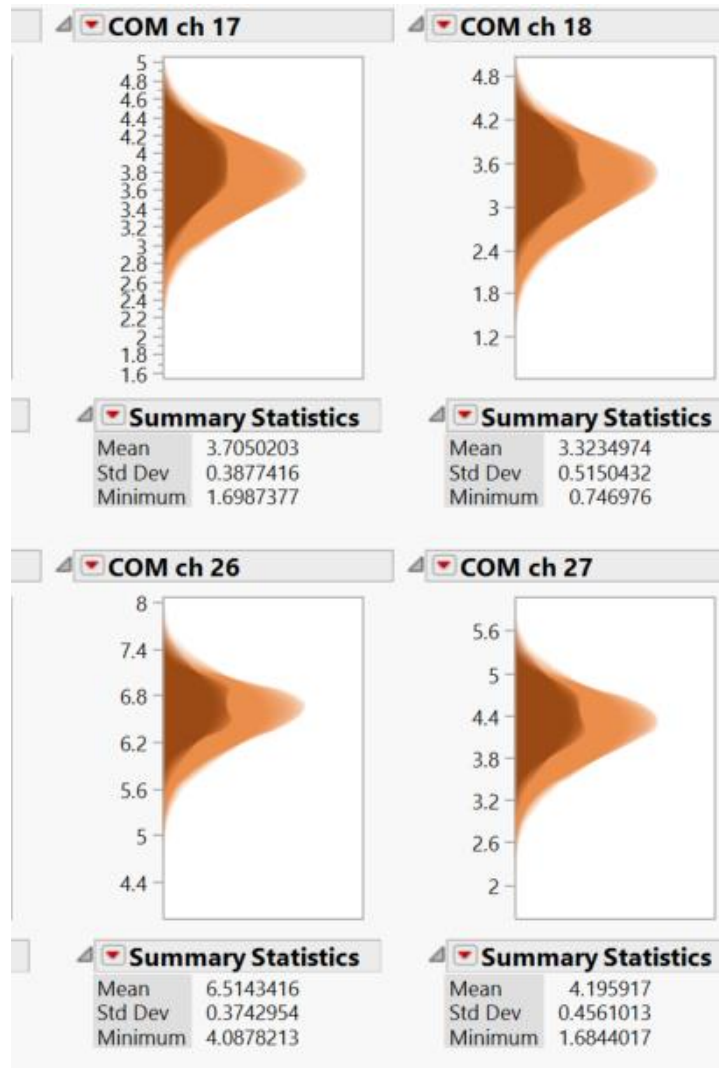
COM ch 17

5
4.8
4.6
4.4
4.2
4
3.8
3.6
3.4
3.2
3
2.8
2.6
2.4
2.2
2
1.8
1.6

Summary Statistics

| | |
|---|---|
| Mean | 3.7050203 |
| Std Dev | 0.3877416 |
| Minimum | 1.6987377 |

COM ch 18

4.8
4.2
3.6
3
2.4
1.8
1.2

Summary Statistics

| | |
|---|---|
| Mean | 3.3234974 |
| Std Dev | 0.5150432 |
| Minimum | 0.746976 |

COM ch 26

8
7.4
6.8
6.2
5.6
5
4.4

Summary Statistics

| | |
|---|---|
| Mean | 6.5143416 |
| Std Dev | 0.3742954 |
| Minimum | 4.0878213 |

COM ch 27

5.6
5
4.4
3.8
3.2
2.6
2

Summary Statistics

| | |
|---|---|
| Mean | 4.195917 |
| Std Dev | 0.4561013 |
| Minimum | 1.6844017 |